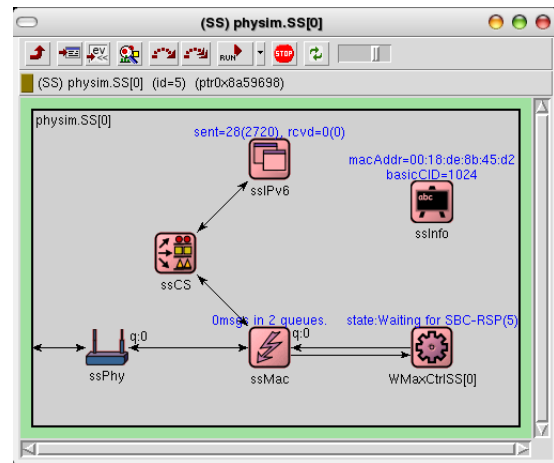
(SS) physim.SS[0]

ev
RUN
STOP

(SS) physim.SS[0] (id=5) (ptr0x8a59698)

physim.SS[0]

sent=28(2720), rcvd=0(0)
ssIPv6

macAddr=00:18:de:8b:45:d2
basicCID=1024
abc
ssInfo

ssCS

0msgs in 2 queues.
state:Waiting for SBC-RSP(5)
q:0
q:0
ssPhy
ssMac
WMaxCtrlSS[0]